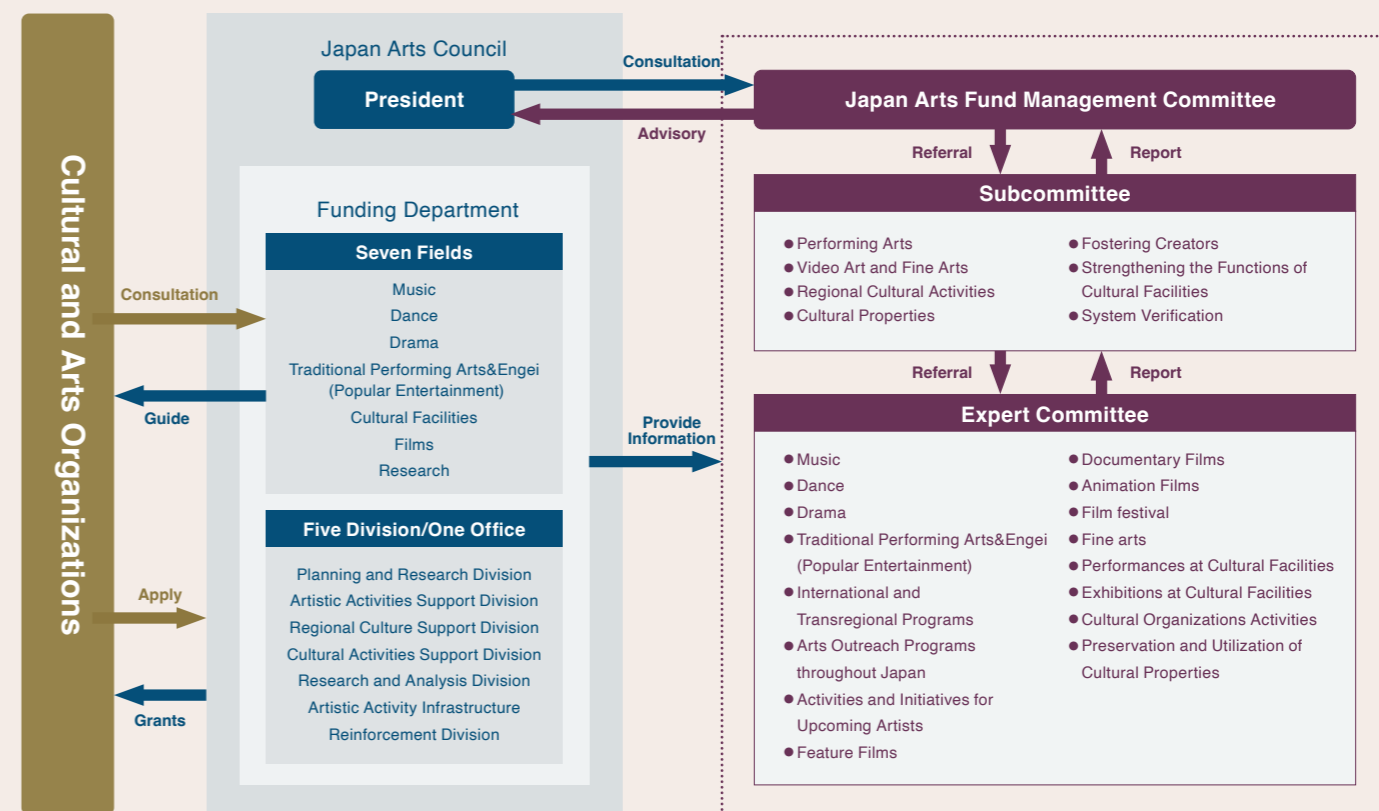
Cultural and Arts Organizations

Japan Arts Council

President

Consultation

Advisory

Japan Arts Fund Management Committee

Referral

Report

Subcommittee

● Performing Arts
● Video Art and Fine Arts
● Regional Cultural Activities
● Cultural Properties
● Fostering Creators
● Strengthening the Functions of Cultural Facilities
● System Verification

Referral

Report

Expert Committee

● Music
● Dance
● Drama
● Traditional Performing Arts&Engei (Popular Entertainment)
● International and Transregional Programs
● Arts Outreach Programs throughout Japan
● Activities and Initiatives for Upcoming Artists
● Feature Films
● Documentary Films
● Animation Films
● Film festival
● Fine arts
● Performances at Cultural Facilities
● Exhibitions at Cultural Facilities
● Cultural Organizations Activities
● Preservation and Utilization of Cultural Properties

Funding Department

Seven Fields

Music
Dance
Drama
Traditional Performing Arts&Engei (Popular Entertainment)
Cultural Facilities
Films
Research

Consultation

Guide

Provide Information

Five Division/One Office

Planning and Research Division
Artistic Activities Support Division
Regional Culture Support Division
Cultural Activities Support Division
Research and Analysis Division
Artistic Activity Infrastructure Reinforcement Division

Apply

Grants